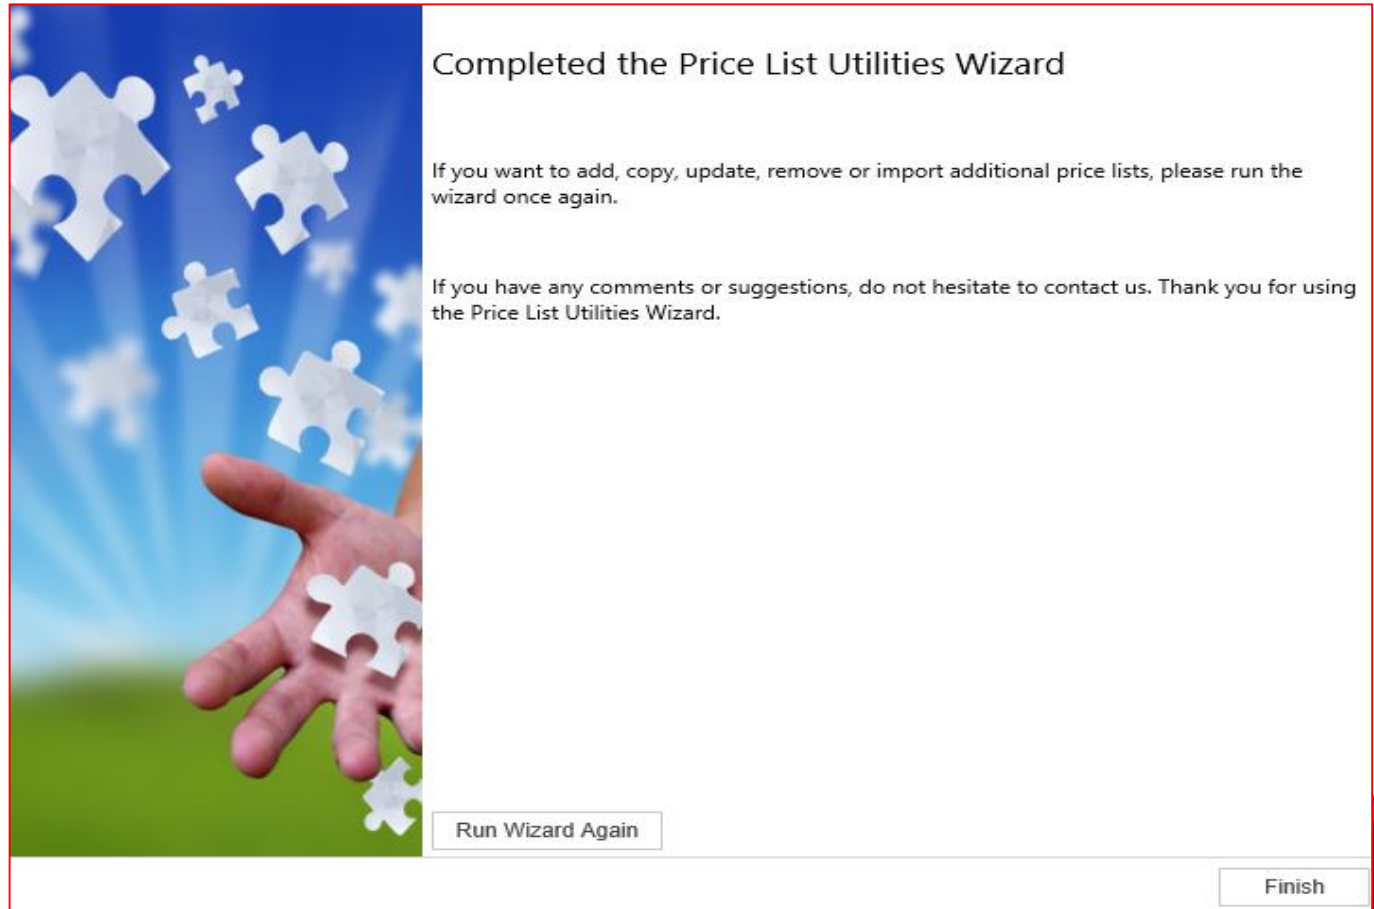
Completed the Price List Utilities Wizard

If you want to add, copy, update, remove or import additional price lists, please run the wizard once again.

If you have any comments or suggestions, do not hesitate to contact us. Thank you for using the Price List Utilities Wizard.

Run Wizard Again

Finish